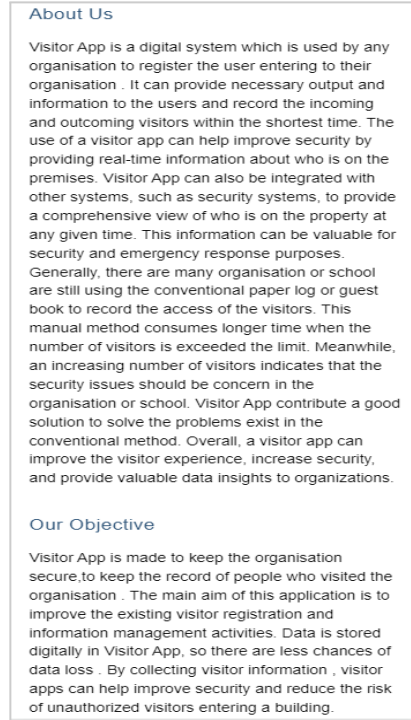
About Us

Visitor App is a digital system which is used by any organisation to register the user entering to their organisation . It can provide necessary output and information to the users and record the incoming and outcoming visitors within the shortest time. The use of a visitor app can help improve security by providing real-time information about who is on the premises. Visitor App can also be integrated with other systems, such as security systems, to provide a comprehensive view of who is on the property at any given time. This information can be valuable for security and emergency response purposes. Generally, there are many organisation or school are still using the conventional paper log or guest book to record the access of the visitors. This manual method consumes longer time when the number of visitors is exceeded the limit. Meanwhile, an increasing number of visitors indicates that the security issues should be concern in the organisation or school. Visitor App contribute a good solution to solve the problems exist in the conventional method. Overall, a visitor app can improve the visitor experience, increase security, and provide valuable data insights to organizations.

Our Objective

Visitor App is made to keep the organisation secure,to keep the record of people who visited the organisation . The main aim of this application is to improve the existing visitor registration and information management activities. Data is stored digitally in Visitor App, so there are less chances of data loss . By collecting visitor information , visitor apps can help improve security and reduce the risk of unauthorized visitors entering a building.